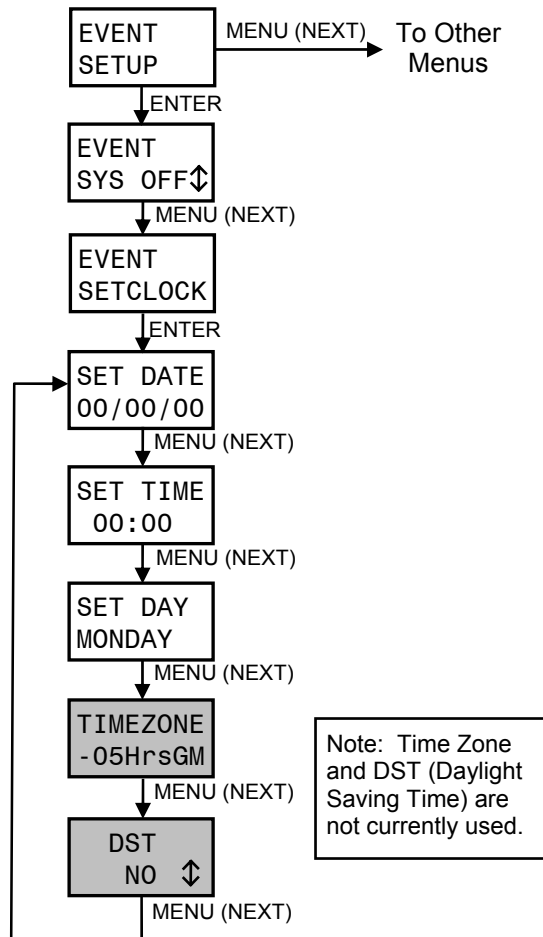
EVENT SETUP

MENU (NEXT)

To Other Menus

ENTER

EVENT SYS OFF⇕

MENU (NEXT)

EVENT SETCLOCK

ENTER

SET DATE 00/00/00

MENU (NEXT)

SET TIME 00:00

MENU (NEXT)

SET DAY MONDAY

MENU (NEXT)

TIMEZONE -05HrsGM

MENU (NEXT)

Note: Time Zone and DST (Daylight Saving Time) are not currently used.

DST NO ⇕

MENU (NEXT)